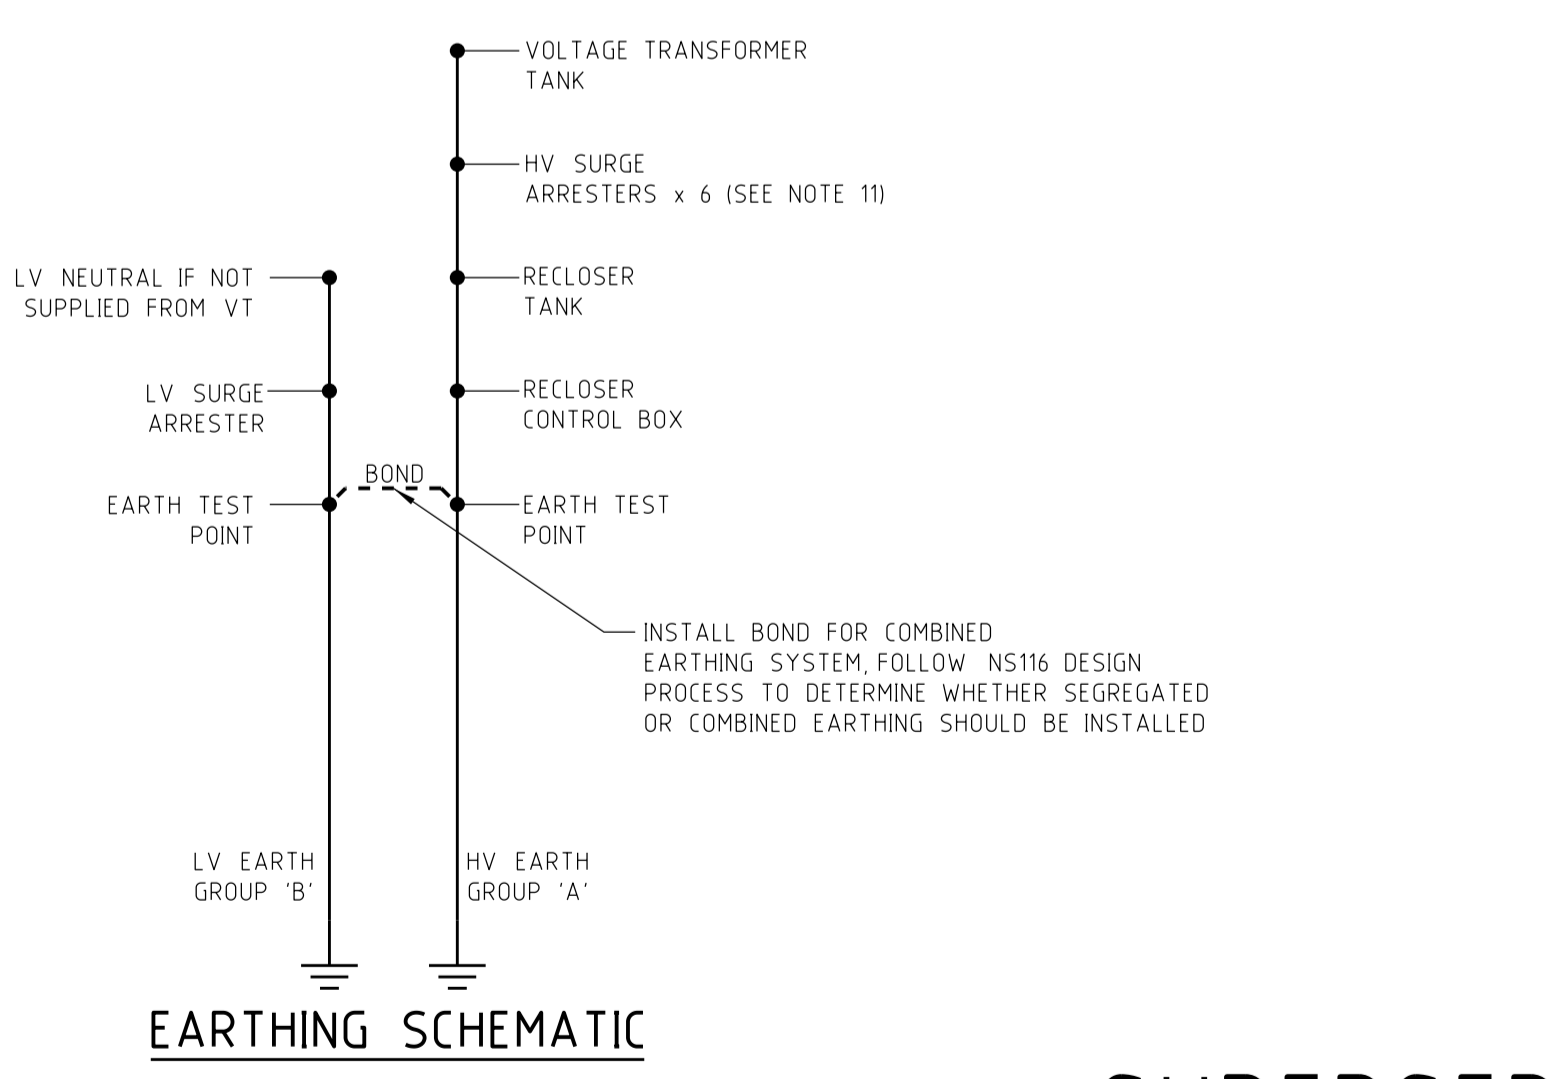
VOLTAGE TRANSFORMER TANK

HV SURGE ARRESTERS x 6 (SEE NOTE 11)

LV NEUTRAL IF NOT SUPPLIED FROM VT

RECLOSER TANK

LV SURGE ARRESTER

RECLOSER CONTROL BOX

BOND

EARTH TEST POINT

EARTH TEST POINT

INSTALL BOND FOR COMBINED EARTHING SYSTEM, FOLLOW NS116 DESIGN PROCESS TO DETERMINE WHETHER SEGREGATED OR COMBINED EARTHING SHOULD BE INSTALLED

LV EARTH GROUP 'B'

HV EARTH GROUP 'A'

EARTHING SCHEMATIC

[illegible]